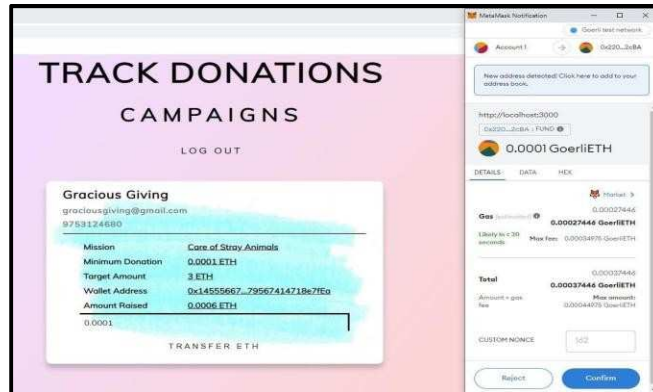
TRACK DONATIONS

CAMPAIGNS

LOG OUT

Gracious Giving

graciousgiving@gmail.com

9753124680

| Mission | Care of Stray Animals |
|---|---|
| Minimum Donation | 0.0001 ETH |
| Target Amount | 3 ETH |
| Wallet Address | 0x14555667...79567414718e7fEa |
| Amount Raised | 0.0006 ETH |

0.0001

TRANSFER ETH

MetaMask Notification

Goerli test network

Account 1

0x220...2cBA

New address detected! Click here to add to your address book.

http://localhost:3000

0x220...2cBA : FUND

0.0001 GoerliETH

DETAILS DATA HEX

Market >

Gas (estimated)

0.00027446

0.00027446 GoerliETH

Likely in < 30 seconds

Max fee: 0.00034975 GoerliETH

Total

0.00037446

0.00037446 GoerliETH

Amount + gas fee

Max amount: 0.00044975 GoerliETH

CUSTOM NONCE

162

Reject

Confirm